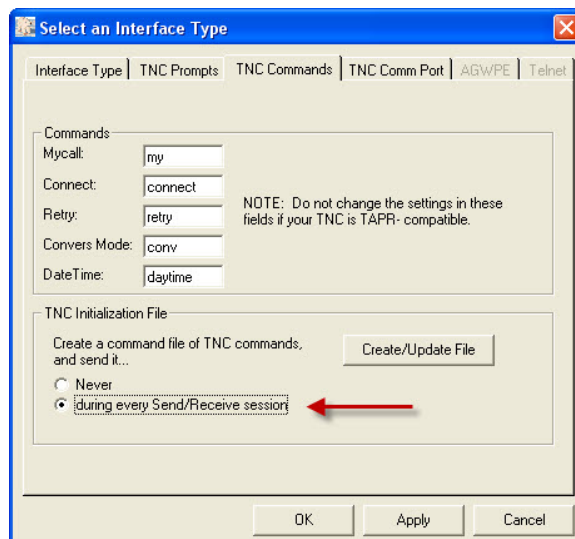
Select an Interface Type

Interface Type | TNC Prompts | TNC Commands | TNC Comm Port | AGWPE | Telnet

Commands

Mycall: my

Connect: connect

Retry: retry

Convers Mode: conv

DateTime: daytime

NOTE: Do not change the settings in these fields if your TNC is TAPR- compatible.

TNC Initialization File

Create a command file of TNC commands, and send it...

Create/Update File

Never

during every Send/Receive session

OK

Apply

Cancel